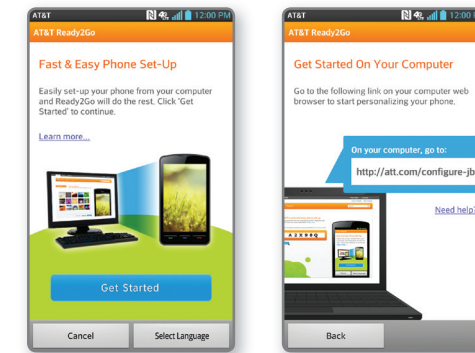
AT&T 12:00 PM

AT&T Ready2Go

Fast & Easy Phone Set-Up

Easily set-up your phone from your computer and Ready2Go will do the rest. Click 'Get Started' to continue.

Learn more...

Get Started

Cancel

Select Language

AT&T 12:00

AT&T Ready2Go

Get Started On Your Computer

Go to the following link on your computer web browser to start personalizing your phone.

On your computer, go to:

http://att.com/configure-jb

Need help

A 2 X 8 B Q

Back